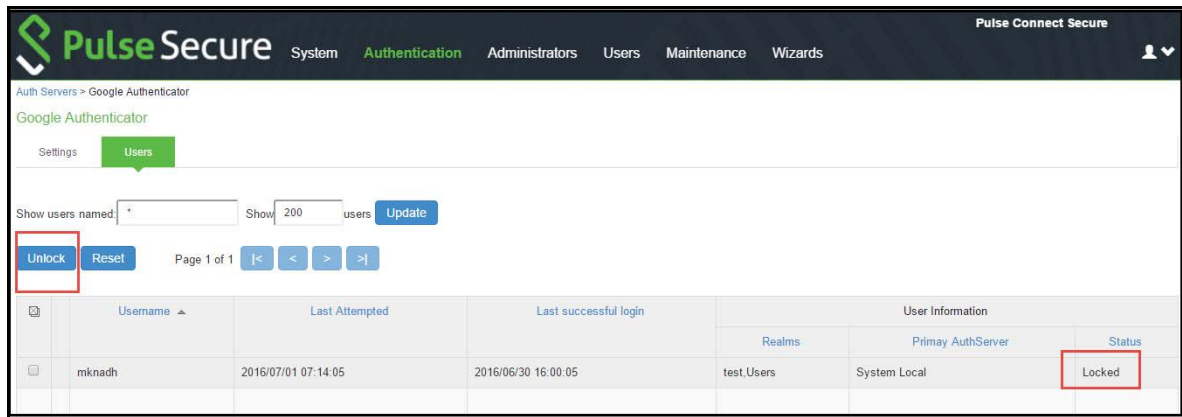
Pulse Secure System Authentication Administrators Users Maintenance Wizards

Pulse Connect Secure

Auth Servers > Google Authenticator

Google Authenticator

Settings Users

Show users named: * Show 200 users Update

Unlock Reset Page 1 of 1 |< < > >|

| | Username ▲ | Last Attempted | Last successful login | User Information | | |
|---|---|---|---|---|---|---|
| | | | | Realms | Primay AuthServer | Status |
| | mknadh | 2016/07/01 07:14:05 | 2016/06/30 16:00:05 | test,Users | System Local | Locked |